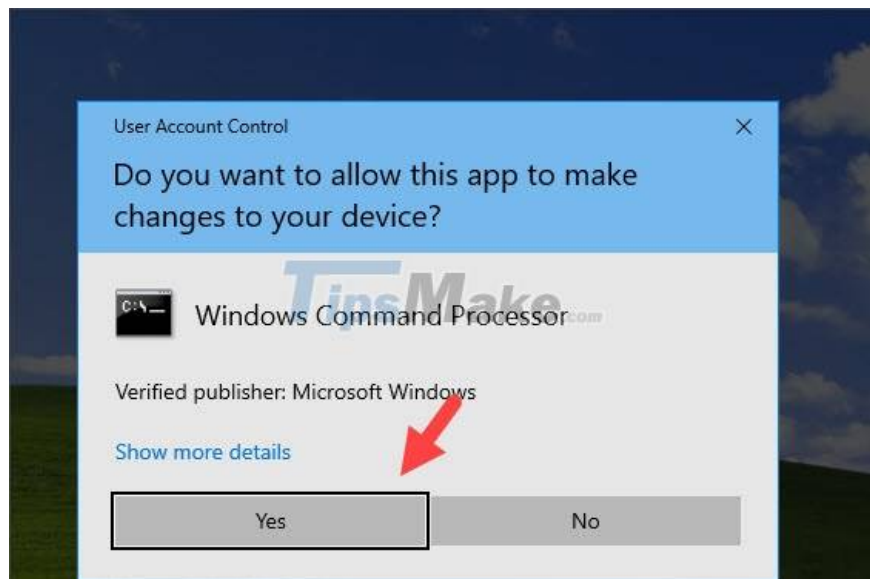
User Account Control

×

Do you want to allow this app to make changes to your device?

TipsMake.com

C:\_

Windows Command Processor

Verified publisher: Microsoft Windows

Show more details

Yes

No